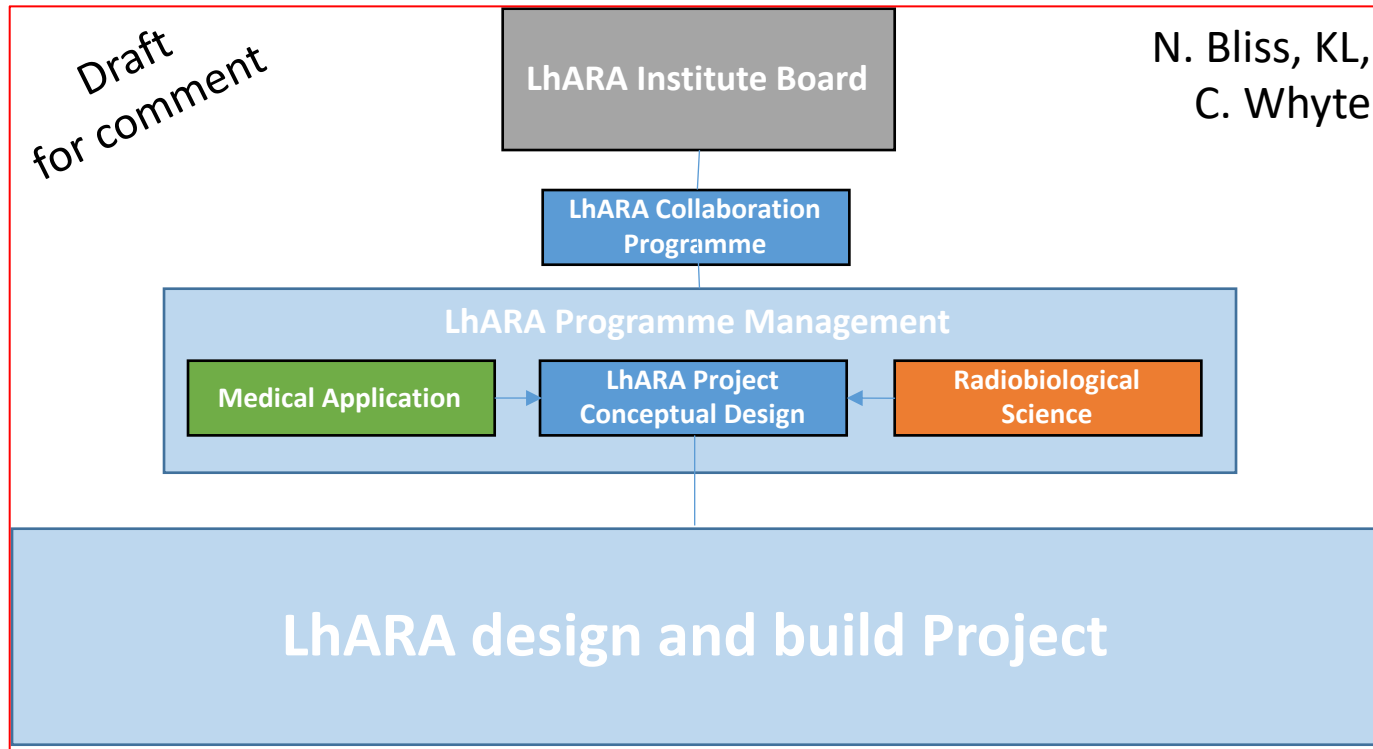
Draft
for comment

LhARA Institute Board

N. Bliss, KL,
C. Whyte

LhARA Collaboration Programme

LhARA Programme Management

Medical Application

LhARA Project Conceptual Design

Radiobiological Science

LhARA design and build Project